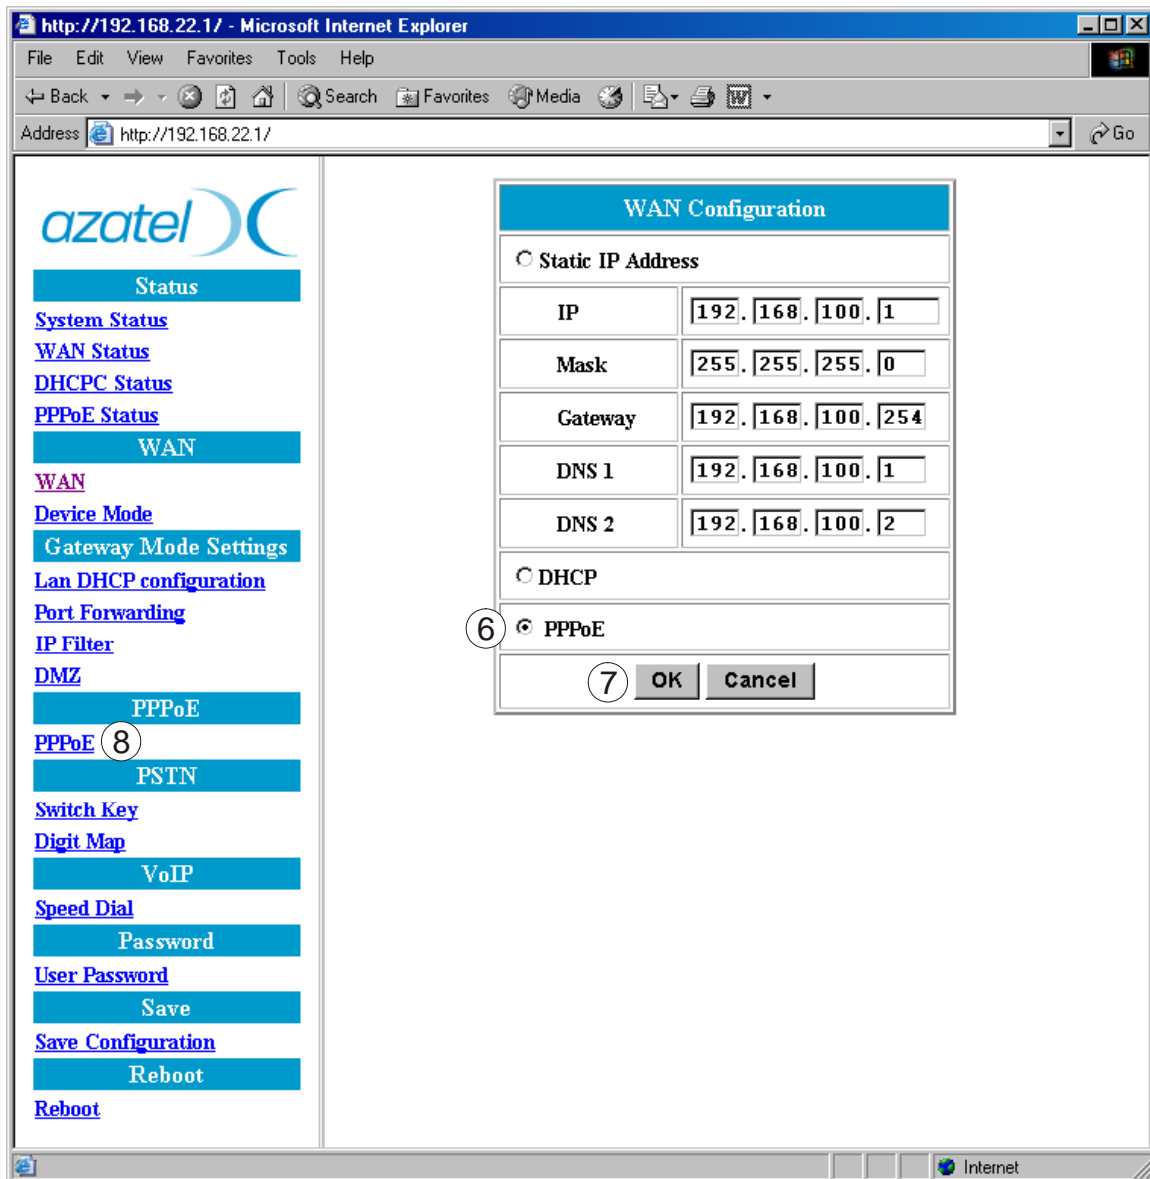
http://192.168.22.1/ - Microsoft Internet Explorer

File Edit View Favorites Tools Help

Back Search Favorites Media

Address http://192.168.22.1/ Go

azatel

Status
System Status
WAN Status
DHCPC Status
PPPoE Status
WAN
WAN
Device Mode
Gateway Mode Settings
Lan DHCP configuration
Port Forwarding
IP Filter
DMZ
PPPoE
PPPoE 8
PSTN
Switch Key
Digit Map
VoIP
Speed Dial
Password
User Password
Save
Save Configuration
Reboot
Reboot

| WAN Configuration | |
|---|---|
| Static IP Address | |
| IP | 192 . 168 . 100 . 1 |
| Mask | 255 . 255 . 255 . 0 |
| Gateway | 192 . 168 . 100 . 254 |
| DNS 1 | 192 . 168 . 100 . 1 |
| DNS 2 | 192 . 168 . 100 . 2 |
| DHCP | |
| 6 PPPoE | |
| 7 OK Cancel | |

Internet